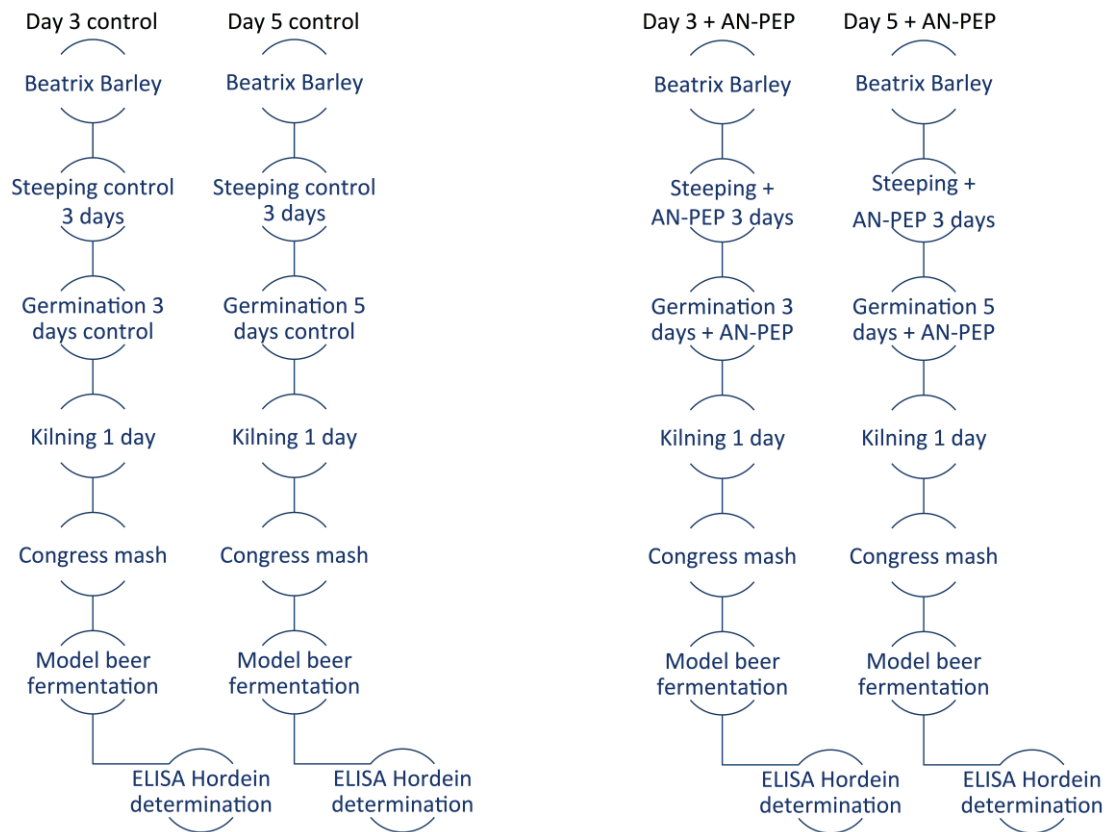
Day 3 control

Beatrix Barley

Steeping control 3 days

Germination 3 days control

Kilning 1 day

Congress mash

Model beer fermentation

ELISA Hordein determination

Day 5 control

Beatrix Barley

Steeping control 3 days

Germination 5 days control

Kilning 1 day

Congress mash

Model beer fermentation

ELISA Hordein determination

Day 3 + AN-PEP

Beatrix Barley

Steeping + AN-PEP 3 days

Germination 3 days + AN-PEP

Kilning 1 day

Congress mash

Model beer fermentation

ELISA Hordein determination

Day 5 + AN-PEP

Beatrix Barley

Steeping + AN-PEP 3 days

Germination 5 days + AN-PEP

Kilning 1 day

Congress mash

Model beer fermentation

ELISA Hordein determination